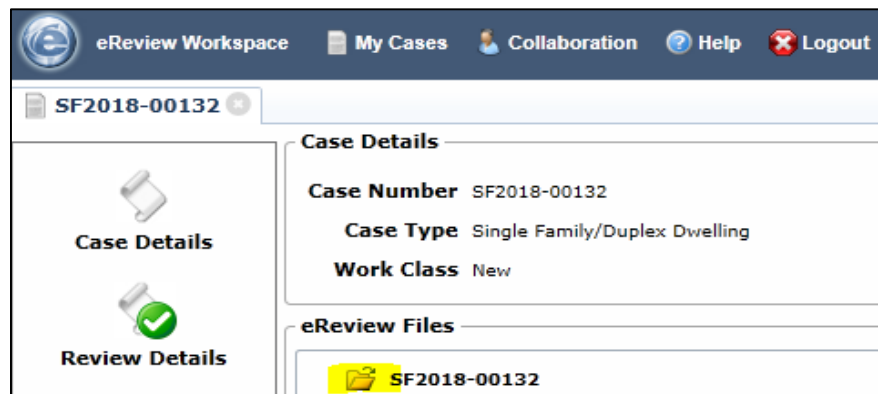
eReview Workspace My Cases Collaboration Help Logout

SF2018-00132

Case Details

Review Details

Case Details

Case Number SF2018-00132

Case Type Single Family/Duplex Dwelling

Work Class New

eReview Files

SF2018-00132